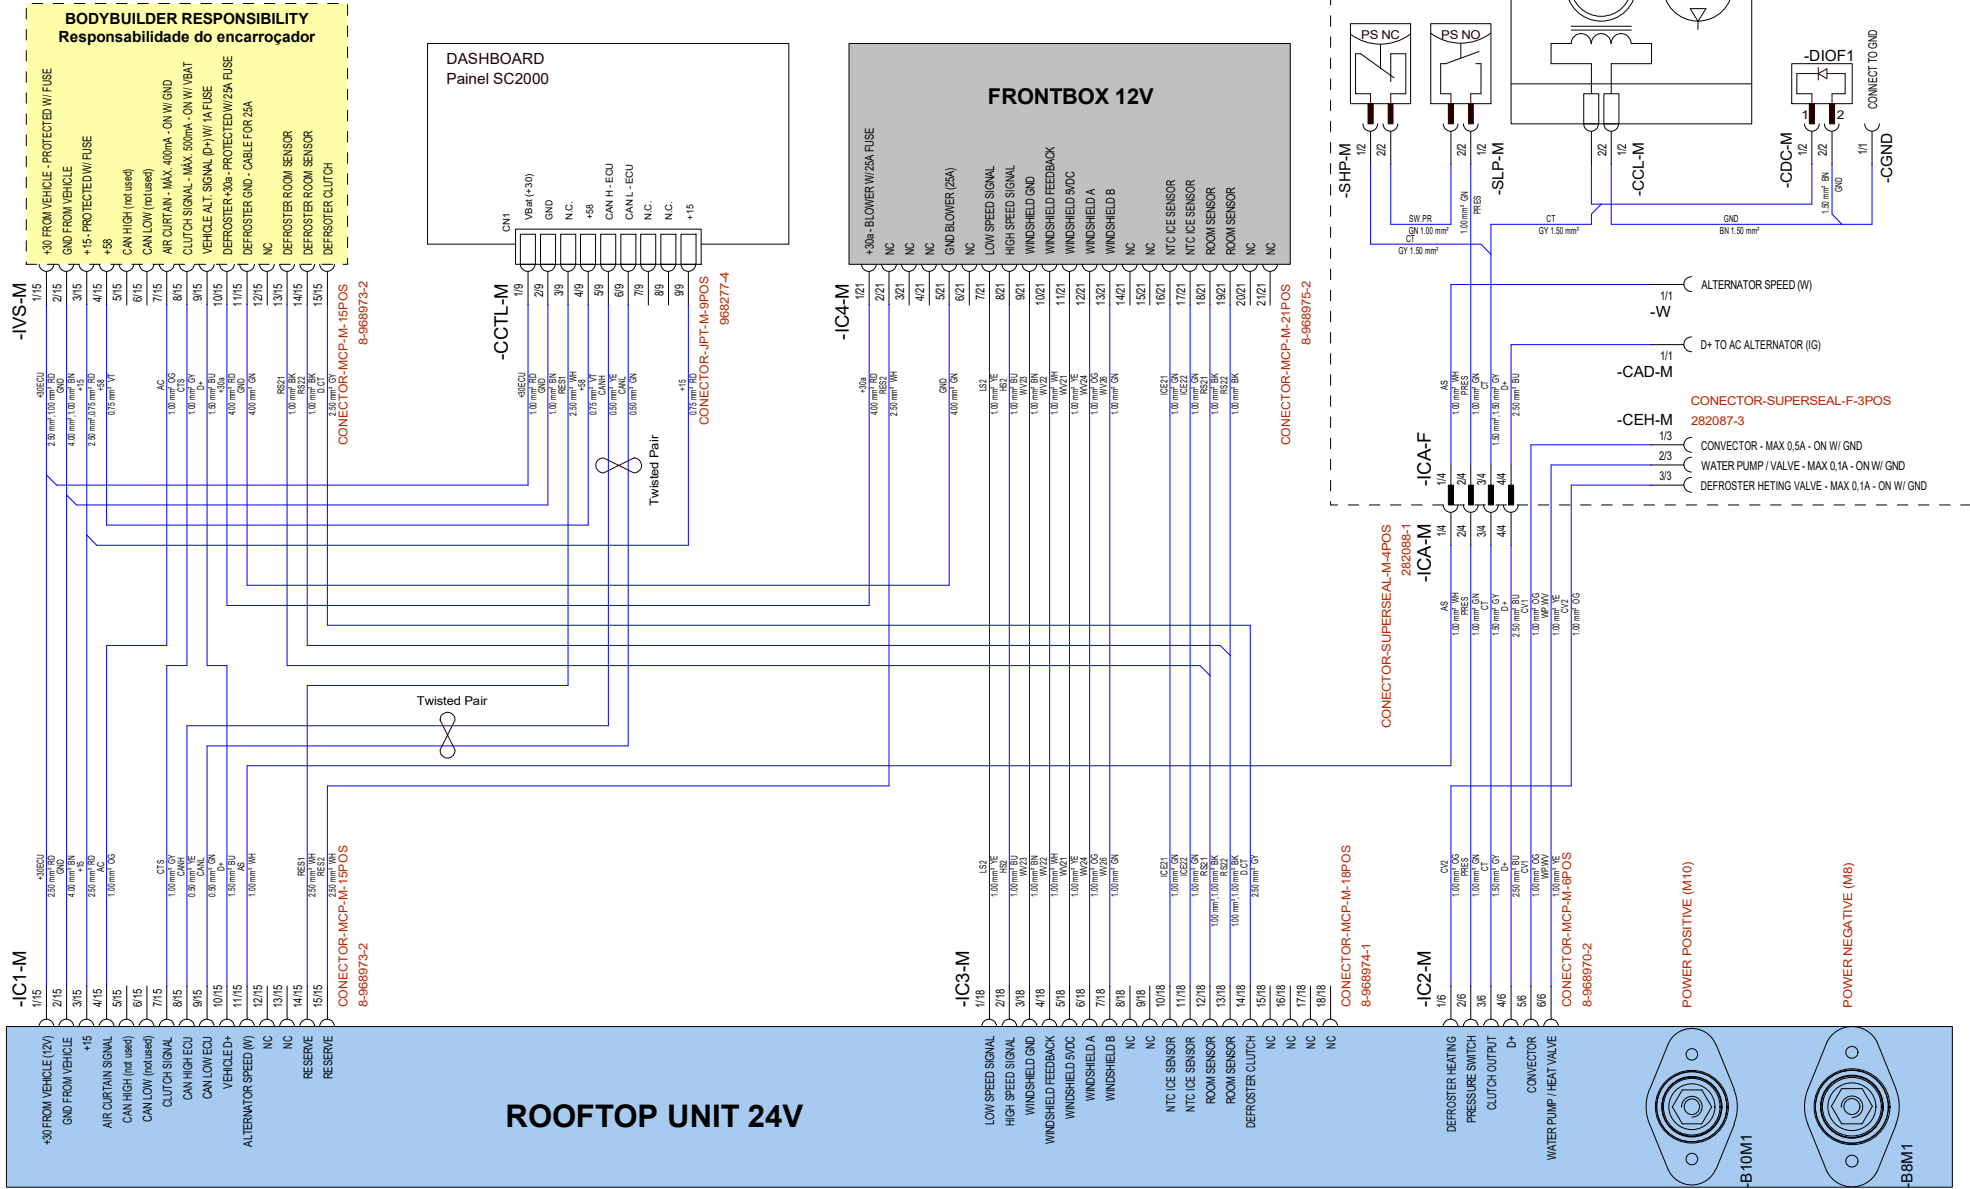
BODYBUILDER RESPONSIBILITY
Responsabilidade do encarroçador

+30 FROM VEHICLE - PROTECTED W/ FUSE
GND FROM VEHICLE
+15 - PROTECTED W/ FUSE
+58
CAN HIGH (not used)
CAN LOW (not used)
AIR CURTAIN - MAX. 400mA - ON W/ GND
CLUTCH SIGNAL - MAX. 500mA - ON W/ VBAT
VEHICLE ALT. SIGNAL (D+) W/ 1A FUSE
DEFROSTER +30a - PROTECTED W/ 25A FUSE
DEFROSTER GND - CABLE FOR 25A
NC
DEFROSTER ROOM SENSOR
DEFROSTER ROOM SENSOR
DEFROSTER CLUTCH

-IVS-M
1/15 2/15 3/15 4/15 5/15 6/15 7/15 8/15 9/15 10/15 11/15 12/15 13/15 14/15 15/15
CONECTOR-MCP-M-15POS
8-968973-2

DASHBOARD
Painel SC2000
CN1
VBat (+30)
GND
N.C.
+58
CAN H - ECU
CAN L - ECU
N.C.
N.C.
+15
-CCTL-M
1/9 2/9 3/9 4/9 5/9 6/9 7/9 8/9 9/9
CONECTOR-JPT-M-9POS
968277-4
Twisted Pair

FRONTBOX 12V
+30a - BLOWER W/ 25A FUSE
NC
NC
NC
GND BLOWER (25A)
NC
LOW SPEED SIGNAL
HIGH SPEED SIGNAL
WINDSHIELD GND
WINDSHIELD FEEDBACK
WINDSHIELD 5VDC
WINDSHIELD A
WINDSHIELD B
NC
NC
NTC ICE SENSOR
NTC ICE SENSOR
ROOM SENSOR
ROOM SENSOR
NC
NC
-IC4-M
1/21 2/21 3/21 4/21 5/21 6/21 7/21 8/21 9/21 10/21 11/21 12/21 13/21 14/21 15/21 16/21 17/21 18/21 19/21 20/21 21/21
CONECTOR-MCP-M-21POS
8-968975-2

PS NC
PS NO
-SHP-M
1/2 2/2
-SLP-M
2/2 1/2
SW.PR
GN 1.00 mm²
CT
GY 1.50 mm²
PRES
-CCL-M
2/2 1/2
CT
GY 1.50 mm²
GND
BN 1.50 mm²
-DIOF1
1 2
-CDC-M
1/2 2/2
1.50 mm² BN
GND
CONNECT TO GND
-CGND
1/1

ALTERNATOR SPEED (W)
1/1
-W
D+ TO AC ALTERNATOR (IG)
1/1
-CAD-M
CONECTOR-SUPERSEAL-F-3POS
282087-3
-CEH-M
1/3 CONVECTOR - MAX 0,5A - ON W/ GND
2/3 WATER PUMP / VALVE - MAX 0,1A - ON W/ GND
3/3 DEFROSTER HETING VALVE - MAX 0,1A - ON W/ GND
-ICA-F
1/4 2/4 3/4 4/4
-ICA-M
1/4 2/4 3/4 4/4
CONECTOR-SUPERSEAL-M-4POS
282088-1

Twisted Pair

-IC1-M
1/15 2/15 3/15 4/15 5/15 6/15 7/15 8/15 9/15 10/15 11/15 12/15 13/15 14/15 15/15
CONECTOR-MCP-M-15POS
8-968973-2
-IC3-M
1/18 2/18 3/18 4/18 5/18 6/18 7/18 8/18 9/18 10/18 11/18 12/18 13/18 14/18 15/18 16/18 17/18 18/18
CONECTOR-MCP-M-18POS
8-968974-1
-IC2-M
1/6 2/6 3/6 4/6 5/6 6/6
CONECTOR-MCP-M-6POS
8-968970-2
POWER POSITIVE (M10)
POWER NEGATIVE (M8)

+30 FROM VEHICLE (12V)
GND FROM VEHICLE
+15
AIR CURTAIN SIGNAL
CAN HIGH (not used)
CAN LOW (not used)
CLUTCH SIGNAL
CAN HIGH ECU
CAN LOW ECU
VEHICLE D+
ALTERNATOR SPEED (W)
NC
NC
RESERVE
RESERVE
ROOFTOP UNIT 24V
LOW SPEED SIGNAL
HIGH SPEED SIGNAL
WINDSHIELD GND
WINDSHIELD FEEDBACK
WINDSHIELD 5VDC
WINDSHIELD A
WINDSHIELD B
NC
NC
NTC ICE SENSOR
NTC ICE SENSOR
ROOM SENSOR
ROOM SENSOR
DEFROSTER CLUTCH
NC
NC
NC
NC
DEFROSTER HEATING
PRESSURE SWITCH
CLUTCH OUTPUT
D+
CONVECTOR
WATER PUMP / HEAT VALVE
-B10M1
-B8M1